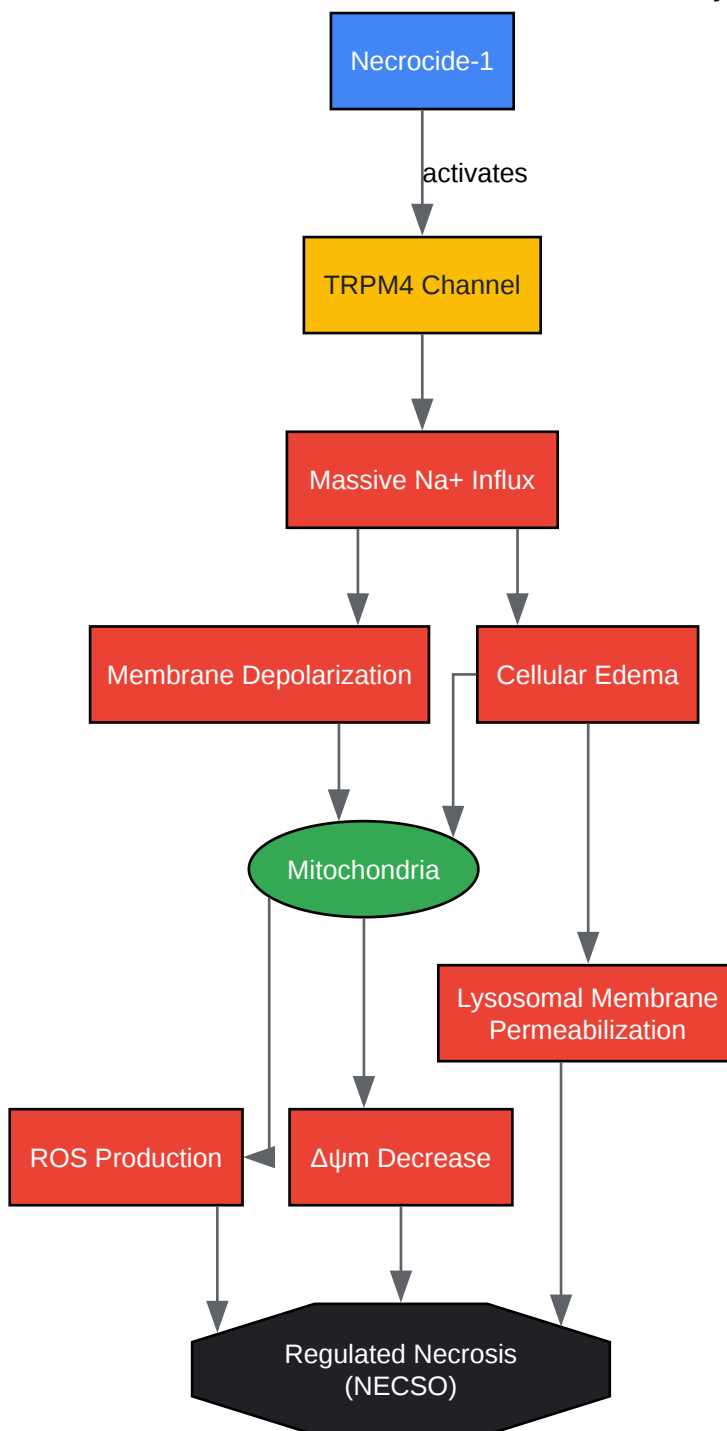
Necrocide-1

activates

TRPM4 Channel

Massive Na+ Influx

Membrane Depolarization

Cellular Edema

Mitochondria

Lysosomal Membrane Permeabilization

ROS Production

Δψm Decrease

Regulated Necrosis (NECSO)